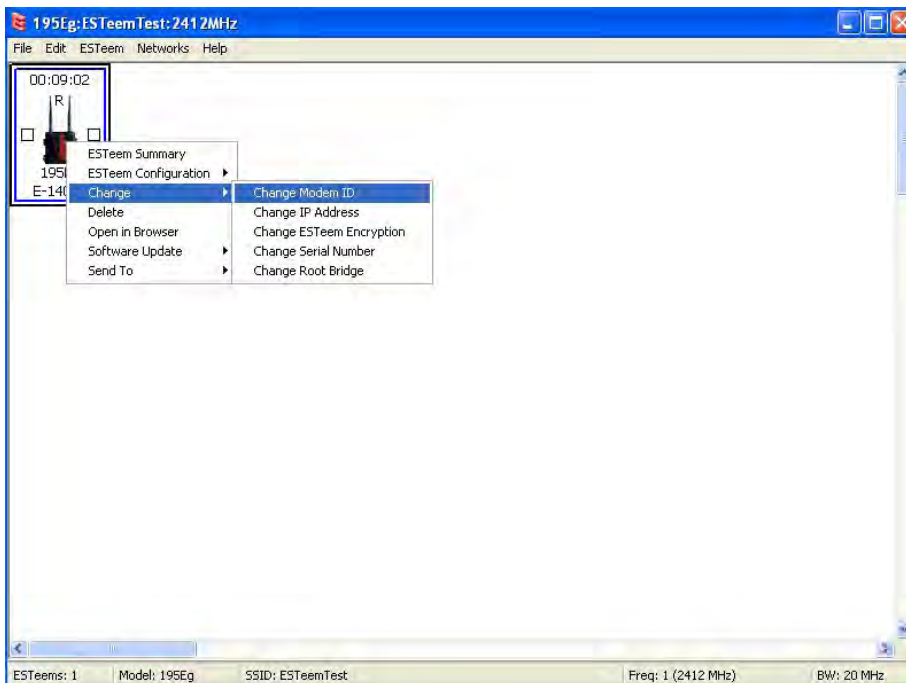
195Eg:ESTeemTest:2412MHz

File Edit ESTeem Networks Help

00:09:02
R
195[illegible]
E-14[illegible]

ESTeem Summary
ESTeem Configuration
Change
Delete
Open in Browser
Software Update
Send To

Change Modem ID
Change IP Address
Change ESTeem Encryption
Change Serial Number
Change Root Bridge

ESTeems: 1 | Model: 195Eg | SSID: ESTeemTest | Freq: 1 (2412 MHz) | BW: 20 MHz